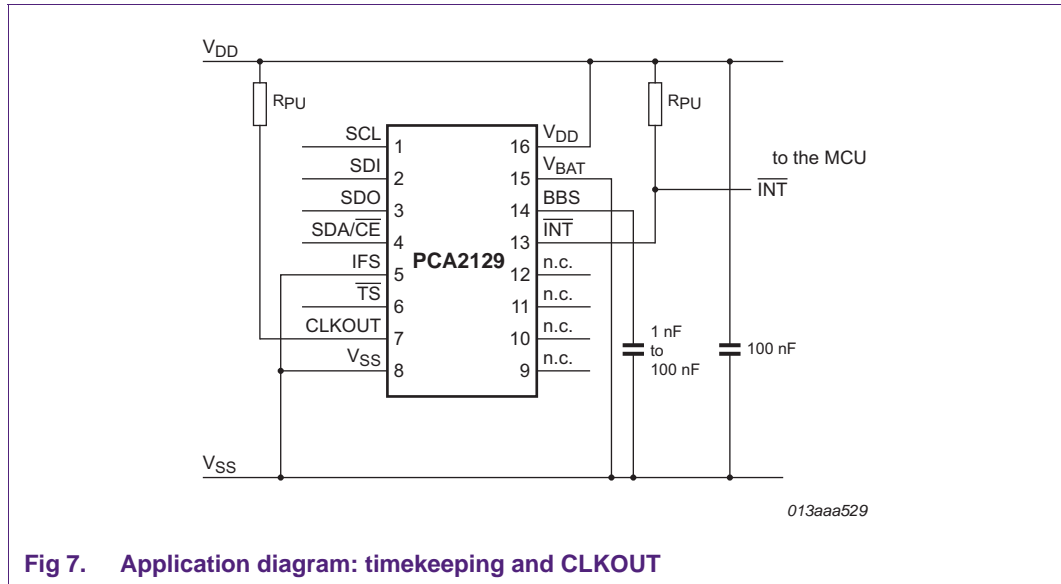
$V_{DD}$

$R_{PU}$

$R_{PU}$

SCL 1
SDI 2
SDO 3
SDA/$\overline{CE}$ 4
IFS 5
$\overline{TS}$ 6
CLKOUT 7
$V_{SS}$ 8

PCA2129

16 $V_{DD}$
15 $V_{BAT}$
14 BBS
13 $\overline{INT}$
12 n.c.
11 n.c.
10 n.c.
9 n.c.

to the MCU
$\overline{INT}$

1 nF
to
100 nF

100 nF

$V_{SS}$

013aaa529

Fig 7. Application diagram: timekeeping and CLKOUT